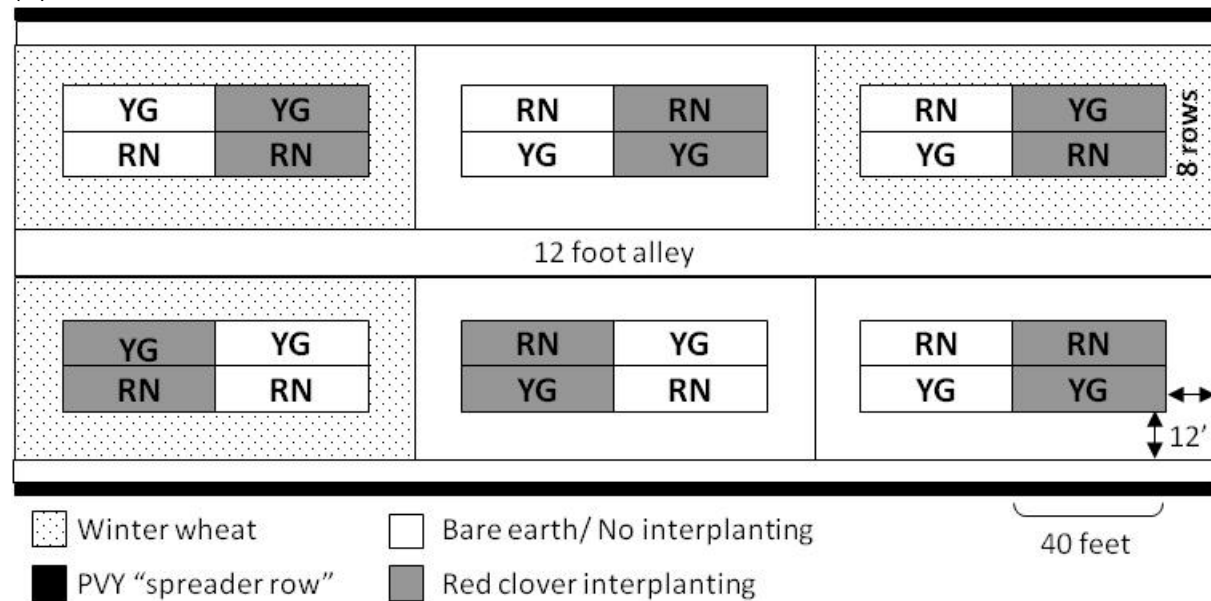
YG YG
RN RN

RN RN
YG YG

RN YG
YG RN

8 rows

12 foot alley

YG YG
RN RN

RN YG
YG RN

RN RN
YG YG

12'

40 feet

Winter wheat
Bare earth/ No interplanting
PVY "spreader row"
Red clover interplanting